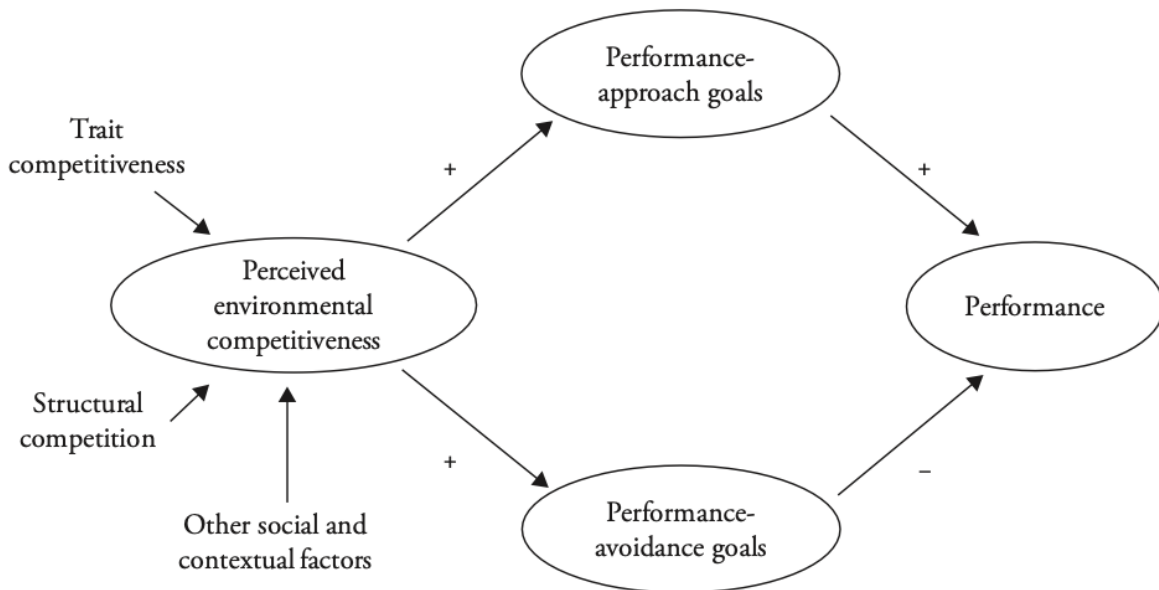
Trait competitiveness

Perceived environmental competitiveness

Structural competition

Other social and contextual factors

+

Performance-approach goals

+

+

Performance-avoidance goals

–

Performance